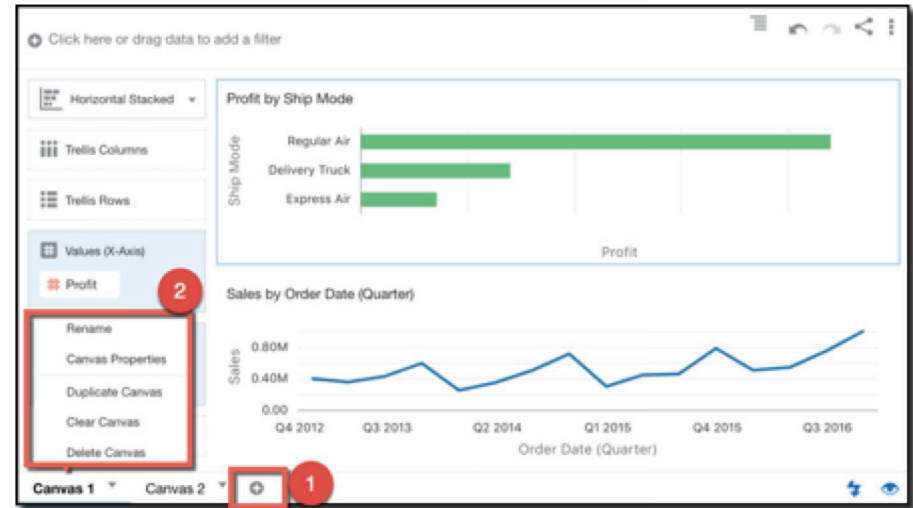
Click here or drag data to add a filter

Horizontal Stacked

Trellis Columns

Trellis Rows

Values (X-Axis)

Profit

2

Rename

Canvas Properties

Duplicate Canvas

Clear Canvas

Delete Canvas

Profit by Ship Mode

Ship Mode

Regular Air

Delivery Truck

Express Air

Profit

Sales by Order Date (Quarter)

Sales

0.80M

0.40M

0.00

Q4 2012

Q3 2013

Q2 2014

Q1 2015

Q4 2015

Q3 2016

Order Date (Quarter)

Canvas 1

Canvas 2

1